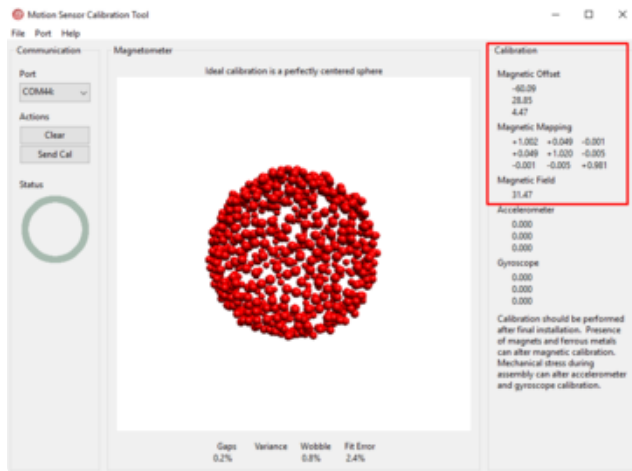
Motion Sensor Calibration Tool

File Port Help

Communication

Port

COM44:

Actions

Clear

Send Cal

Status

Magnetometer

Ideal calibration is a perfectly centered sphere

Gaps 0.2%

Variance

Wobble 0.8%

Fit Error 2.4%

Calibration

Magnetic Offset

-60.09
28.85
4.47

Magnetic Mapping

| +1.002 | +0.049 | -0.001 |
|---|---|---|
| +0.049 | +1.020 | -0.005 |
| -0.001 | -0.005 | +0.981 |

Magnetic Field

31.47

Accelerometer

0.000
0.000
0.000

Gyroscope

0.000
0.000
0.000

Calibration should be performed after final installation. Presence of magnets and ferrous metals can alter magnetic calibration. Mechanical stress during assembly can alter accelerometer and gyroscope calibration.